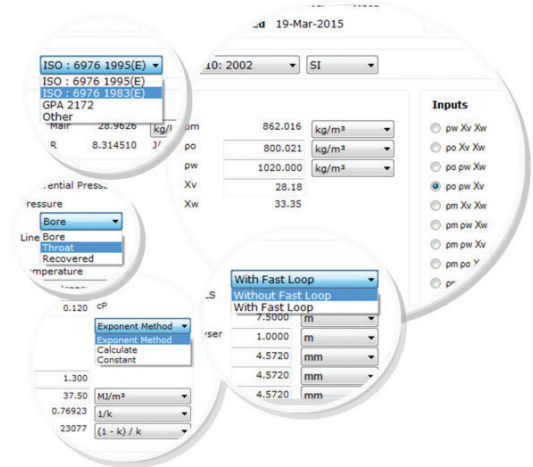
d 19-Mar-2015

ISO : 6976 1995(E)
ISO : 6976 1995(E)
ISO : 6976 1983(E)
GPA 2172
Other

Mair 28.9626 kg/
R 8.314510 J/

10: 2002
SI

ρm 862.016 kg/m³
ρo 800.021 kg/m³
ρw 1020.000 kg/m³
Xv 28.18
Xw 33.35

Inputs
ρw Xv Xw
ρo Xv Xw
ρo ρw Xw
ρo ρw Xv
ρm Xv Xw
ρm ρw Xw
ρm ρw Xv
ρm ρo X
ρm

ential Press
ressure
Bore
Line Bore
Throat
Recovered
mperature

0.120 cP
Exponent Method
Exponent Method
Calculate
Constant

1.300
37.50 MJ/m³
0.76923 1/k
23077 (1 - k) / k

With Fast Loop
Without Fast Loop
With Fast Loop
LS
7.5000 m
ser 1.0000 m
4.5720 mm
4.5720 mm
4.5720 mm